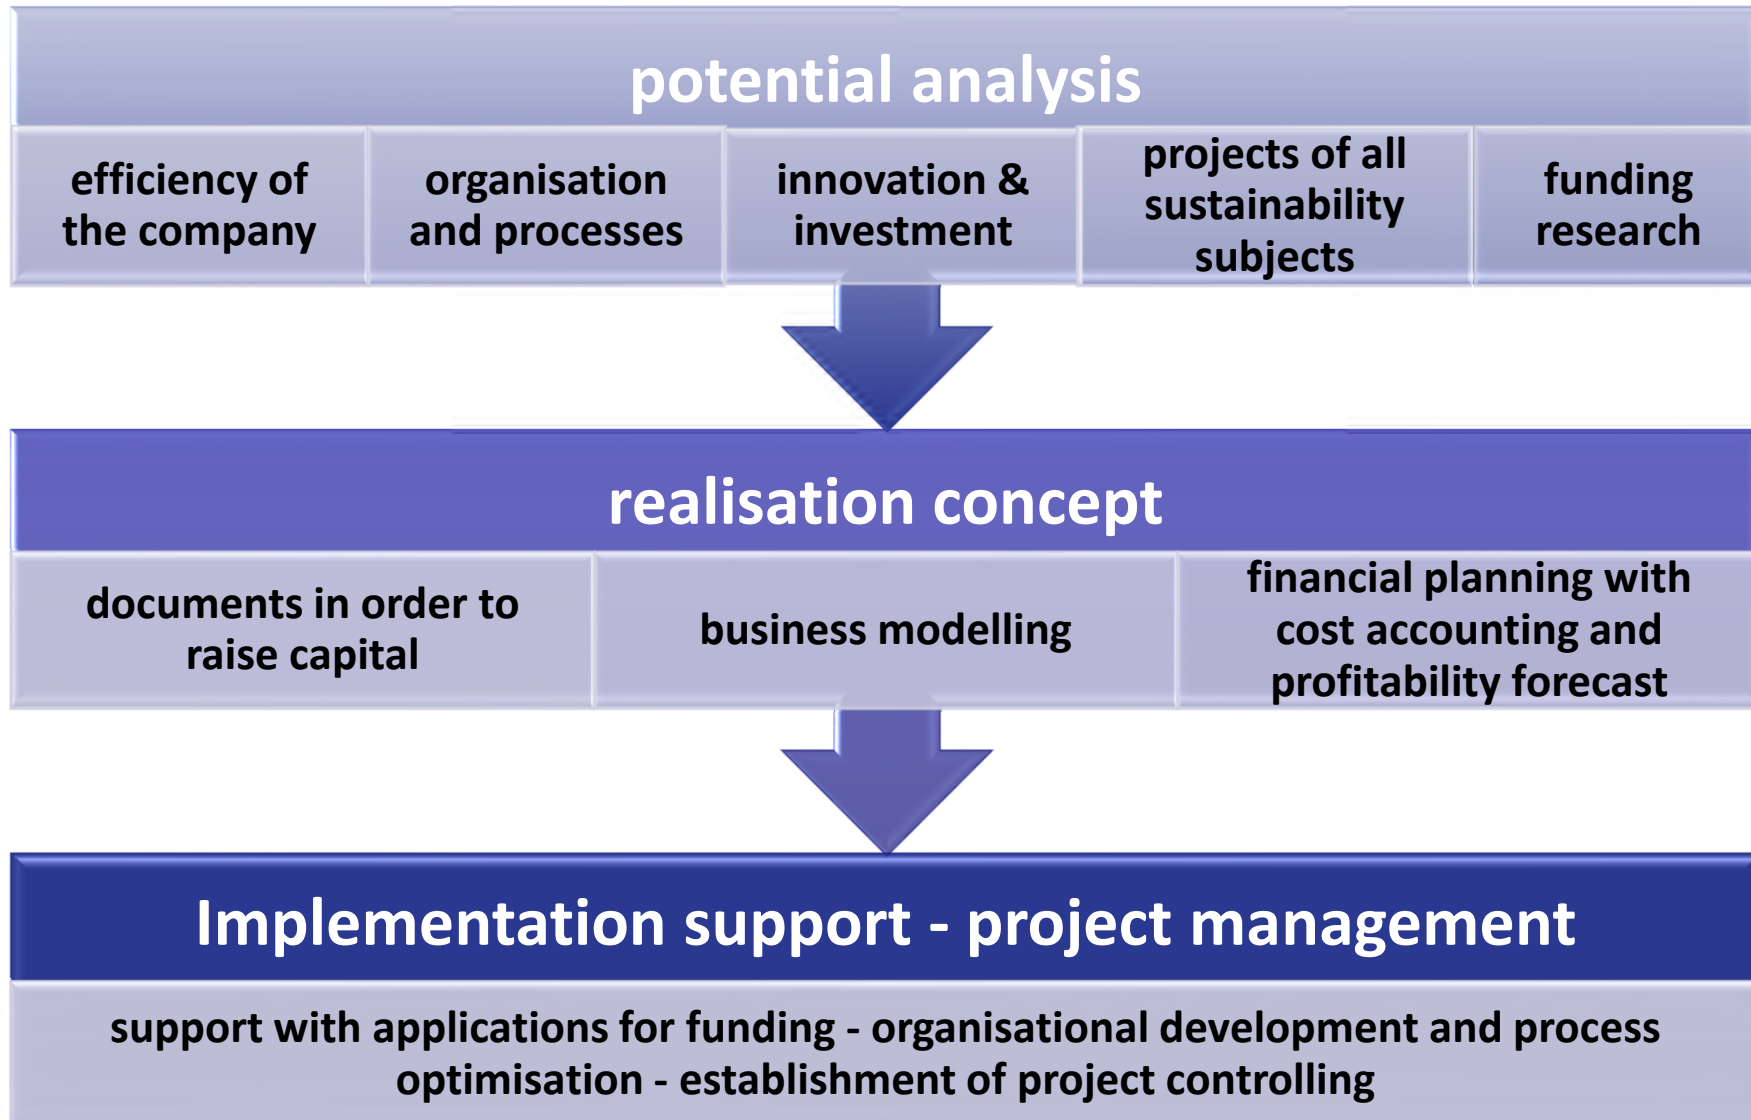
potential analysis

efficiency of the company

organisation and processes

innovation & investment

projects of all sustainability subjects

funding research

realisation concept

documents in order to raise capital

business modelling

financial planning with cost accounting and profitability forecast

Implementation support - project management

support with applications for funding - organisational development and process optimisation - establishment of project controlling